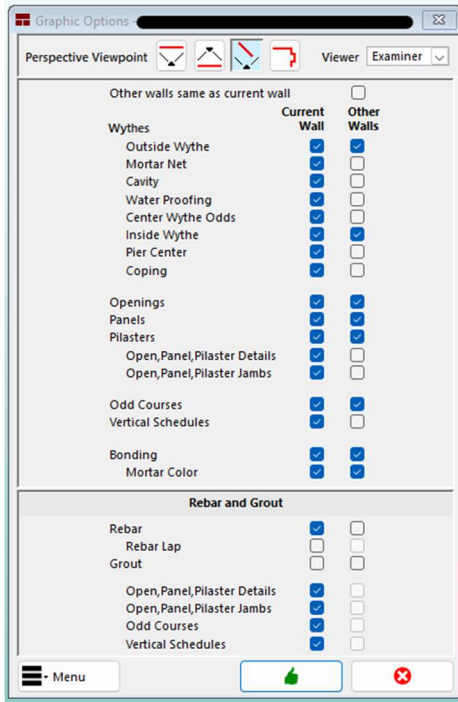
Graphic Options

Perspective Viewpoint

Viewer Examiner

Other walls same as current wall

| | Current Wall | Other Walls |
|---|---|---|
| Wythes | | |
| Outside Wythe | ☑ | ☑ |
| Mortar Net | ☑ | ☐ |
| Cavity | ☑ | ☐ |
| Water Proofing | ☑ | ☐ |
| Center Wythe Odds | ☑ | ☐ |
| Inside Wythe | ☑ | ☑ |
| Pier Center | ☑ | ☐ |
| Coping | ☑ | ☐ |
| Openings | ☑ | ☑ |
| Panels | ☑ | ☑ |
| Pilasters | ☑ | ☑ |
| Open,Panel,Pilaster Details | ☑ | ☐ |
| Open,Panel,Pilaster Jambs | ☑ | ☐ |
| Odd Courses | ☑ | ☑ |
| Vertical Schedules | ☑ | ☐ |
| Bonding | ☑ | ☑ |
| Mortar Color | ☑ | ☑ |

Rebar and Grout

| | | |
|---|---|---|
| Rebar | ☑ | ☐ |
| Rebar Lap | ☐ | ☐ |
| Grout | ☐ | ☐ |
| Open,Panel,Pilaster Details | ☑ | ☐ |
| Open,Panel,Pilaster Jambs | ☑ | ☐ |
| Odd Courses | ☑ | ☐ |
| Vertical Schedules | ☑ | ☐ |

Menu